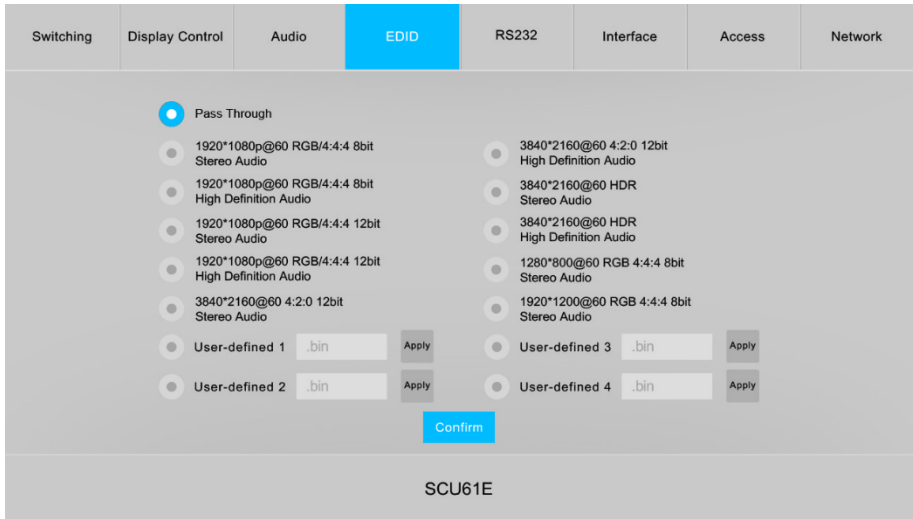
Switching | Display Control | Audio | EDID | RS232 | Interface | Access | Network

Pass Through

1920*1080p@60 RGB/4:4:4 8bit
Stereo Audio

1920*1080p@60 RGB/4:4:4 8bit
High Definition Audio

1920*1080p@60 RGB/4:4:4 12bit
Stereo Audio

1920*1080p@60 RGB/4:4:4 12bit
High Definition Audio

3840*2160@60 4:2:0 12bit
Stereo Audio

User-defined 1 .bin Apply

User-defined 2 .bin Apply

3840*2160@60 4:2:0 12bit
High Definition Audio

3840*2160@60 HDR
Stereo Audio

3840*2160@60 HDR
High Definition Audio

1280*800@60 RGB 4:4:4 8bit
Stereo Audio

1920*1200@60 RGB 4:4:4 8bit
Stereo Audio

User-defined 3 .bin Apply

User-defined 4 .bin Apply

Confirm

SCU61E